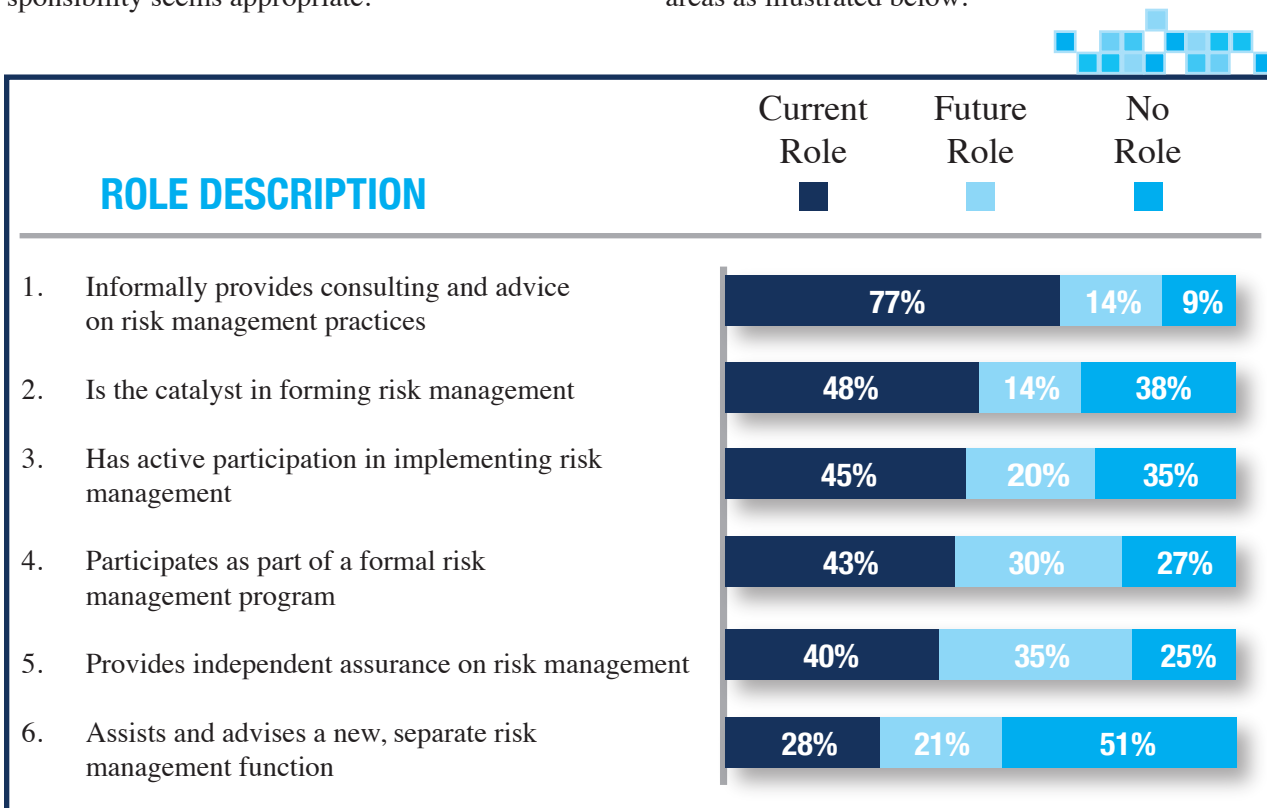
ROLE DESCRIPTION

Current Role | Future Role | No Role

1. Informally provides consulting and advice on risk management practices
77% 14% 9%

2. Is the catalyst in forming risk management
48% 14% 38%

3. Has active participation in implementing risk management
45% 20% 35%

4. Participates as part of a formal risk management program
43% 30% 27%

5. Provides independent assurance on risk management
40% 35% 25%

6. Assists and advises a new, separate risk management function
28% 21% 51%